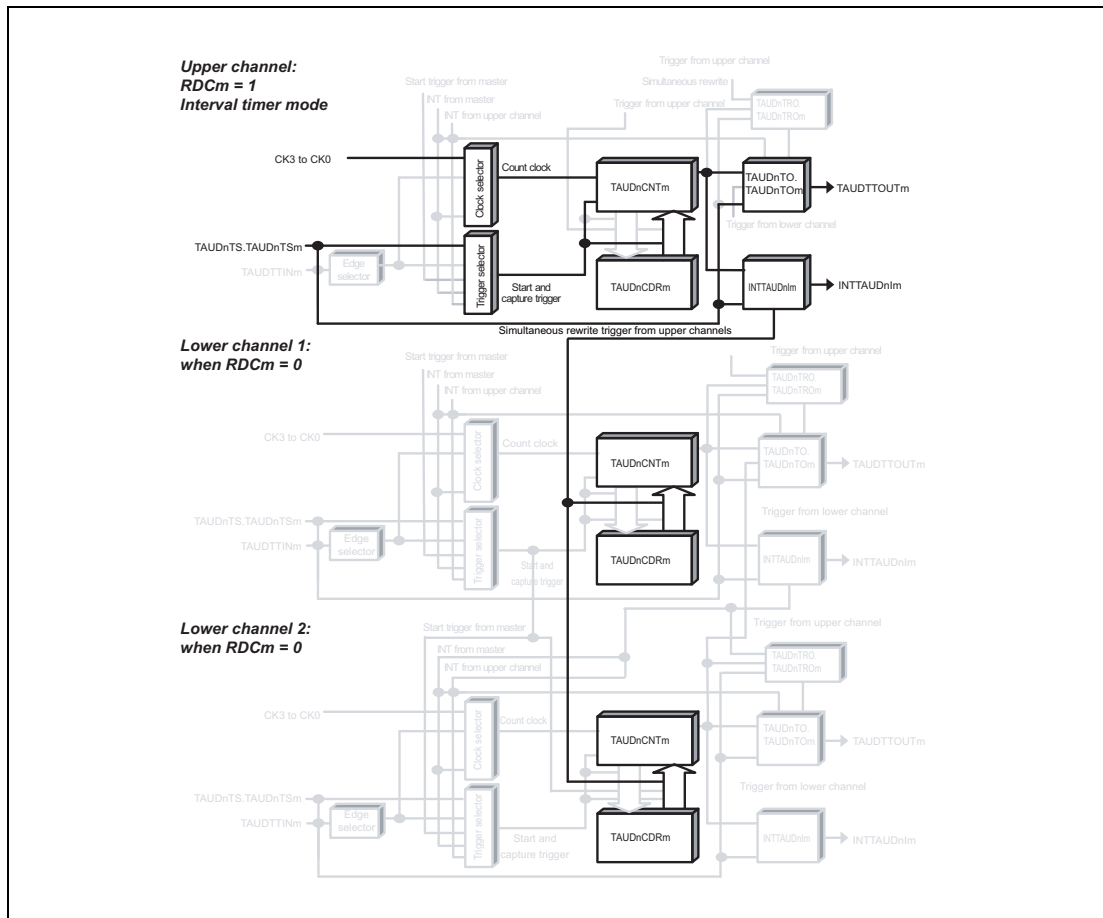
Upper channel:
RDCm = 1
Interval timer mode

Trigger from upper channel
Simultaneous rewrite
Start trigger from master
INT from master
Trigger from upper channel
INT from upper channel
TAUDnTRO.
TAUDnTROm

CK3 to CK0
Clock selector
Count clock
TAUDnCNTm
TAUDnTO.
TAUDnTOm
TAUDTTOUTm
Trigger from lower channel
TAUDnTS.TAUDnTSm
Trigger selector
TAUDTTINm
Edge selector
Start and capture trigger
TAUDnCDRm
INTTAUDnIm
INTTAUDnIm
Simultaneous rewrite trigger from upper channels

Lower channel 1:
when RDCm = 0

Start trigger from master
INT from master
INT from upper channel
Trigger from upper channel
TAUDnTRO.
TAUDnTROm
CK3 to CK0
Clock selector
Count clock
TAUDnCNTm
TAUDnTO.
TAUDnTOm
TAUDTTOUTm
Trigger from lower channel
TAUDnTS.TAUDnTSm
TAUDTTINm
Edge selector
Trigger selector
Start and capture trigger
TAUDnCDRm
INTTAUDnIm
INTTAUDnIm

Lower channel 2:
when RDCm = 0

Start trigger from master
INT from master
INT from upper channel
Trigger from upper channel
TAUDnTRO.
TAUDnTROm
CK3 to CK0
Clock selector
Count clock
TAUDnCNTm
TAUDnTO.
TAUDnTOm
TAUDTTOUTm
Trigger from lower channel
TAUDnTS.TAUDnTSm
TAUDTTINm
Edge selector
Trigger selector
Start and capture trigger
TAUDnCDRm
INTTAUDnIm
INTTAUDnIm